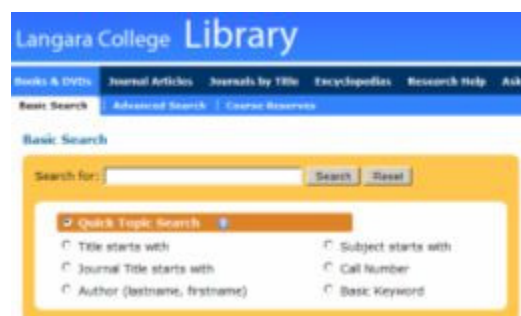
Langara College Library

Books & DVDs | Journal Articles | Journals by Title | Encyclopedias | Research Help | Ask

Basic Search | Advanced Search | Course Reserves

Basic Search

Search for: Search Reset

Quick Topic Search

Title starts with
Journal Title starts with
Author (lastname, firstname)
Subject starts with
Call Number
Basic Keyword